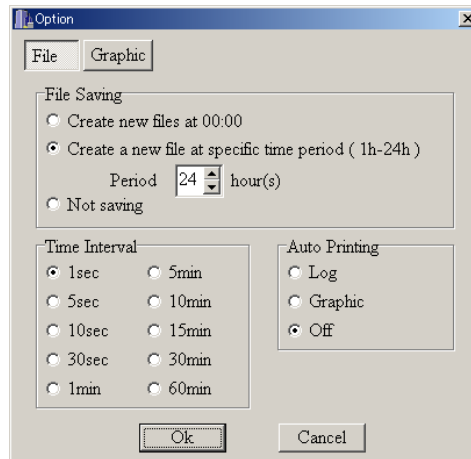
Option
×
File Graphic

File Saving
Create new files at 00:00
Create a new file at specific time period ( 1h-24h )
Period 24 hour(s)
Not saving

Time Interval
1sec 5min
5sec 10min
10sec 15min
30sec 30min
1min 60min

Auto Printing
Log
Graphic
Off

Ok Cancel